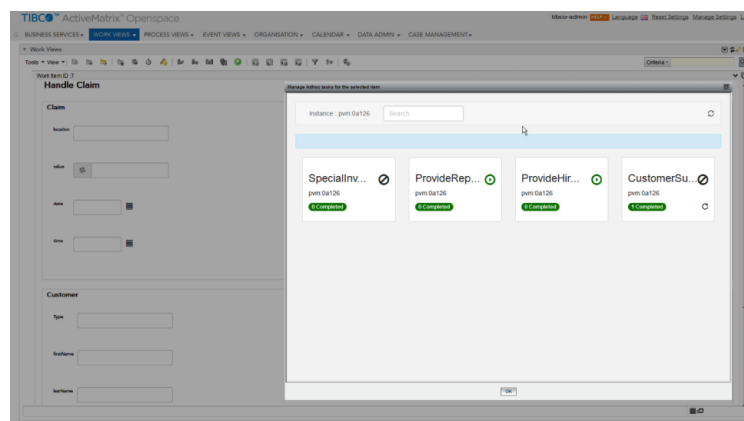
TIBCO™ ActiveMatrix® Openspace

tibco-admin HELP Language Reset Settings Manage Settings

BUSINESS SERVICES ▾ WORK VIEWS ▾ PROCESS VIEWS ▾ EVENT VIEWS ▾ ORGANISATION ▾ CALENDAR ▾ DATA ADMIN ▾ CASE MANAGEMENT ▾

Work Views

Tools ▾ View ▾

Criteria ▾

Work Item ID 7

Handle Claim

Claim

location

value

date

time

Customer

Type

firstName

lastName

Manage Adhoc tasks for the selected item

Instance : pvm:0a126

Search

SpecialInv...
pvm:0a126
0 Completed

ProvideRep...
pvm:0a126
0 Completed

ProvideHir...
pvm:0a126
0 Completed

CustomerSu...
pvm:0a126
1 Completed

OK